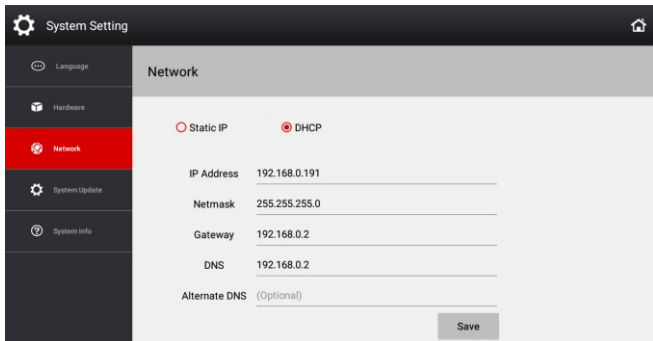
System Setting

Language

Hardware

Network

System Update

System Info

Network

Static IP

DHCP

IP Address 192.168.0.191

Netmask 255.255.255.0

Gateway 192.168.0.2

DNS 192.168.0.2

Alternate DNS (Optional)

Save